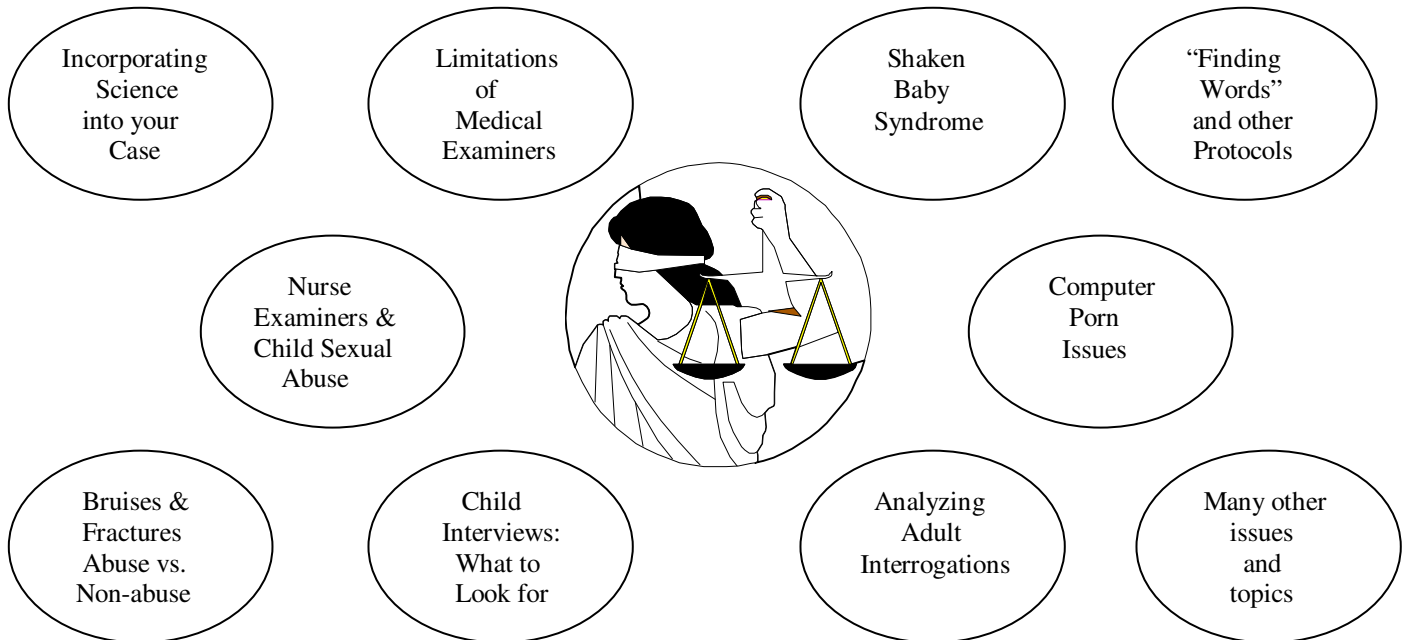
Incorporating Science into your Case

Limitations of Medical Examiners

Shaken Baby Syndrome

"Finding Words" and other Protocols

Nurse Examiners & Child Sexual Abuse

Computer Porn Issues

Bruises & Fractures Abuse vs. Non-abuse

Child Interviews: What to Look for

Analyzing Adult Interrogations

Many other issues and topics